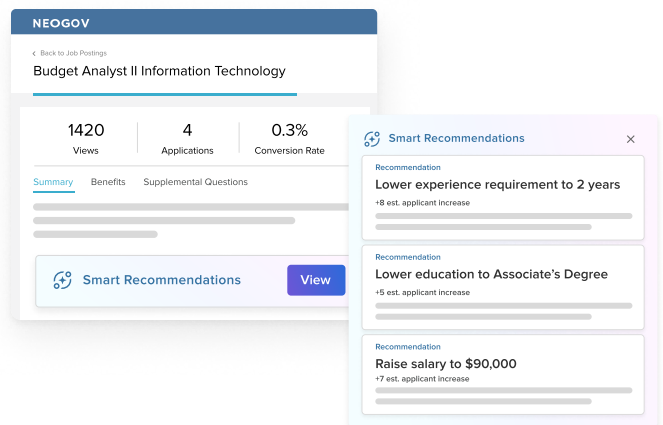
NEOGOV

< Back to Job Postings

Budget Analyst II Information Technology

1420
Views

4
Applications

0.3%
Conversion Rate

Summary Benefits Supplemental Questions

Smart Recommendations View

Smart Recommendations ×

Recommendation
Lower experience requirement to 2 years
+8 est. applicant increase

Recommendation
Lower education to Associate's Degree
+5 est. applicant increase

Recommendation
Raise salary to $90,000
+7 est. applicant increase